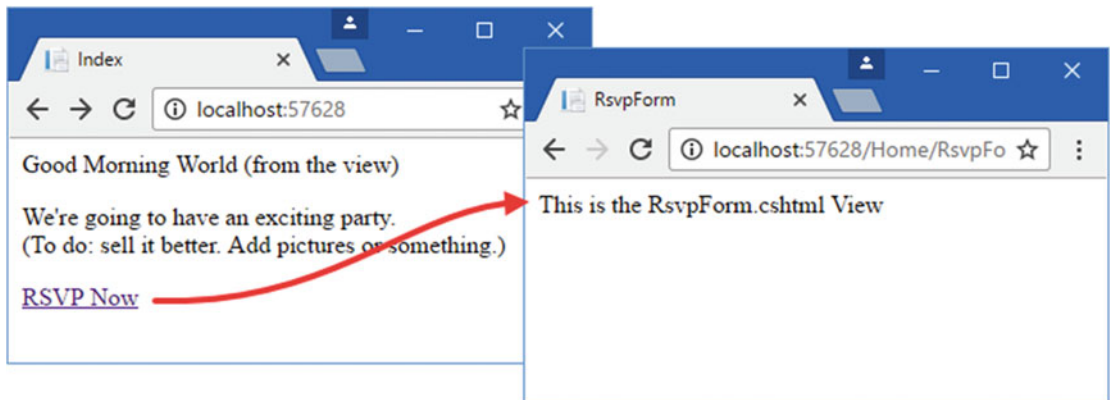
Index

localhost:57628

Good Morning World (from the view)

We're going to have an exciting party.
(To do: sell it better. Add pictures or something.)

RSVP Now

RsvpForm

localhost:57628/Home/RsvpFo

This is the RsvpForm.cshtml View